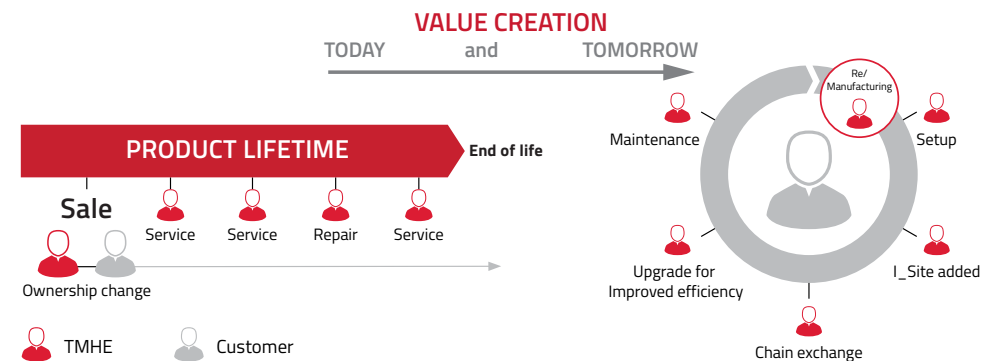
VALUE CREATION

TODAY and TOMORROW

PRODUCT LIFETIME

End of life

Sale

Service

Service

Repair

Service

Ownership change

TMHE

Customer

Re/ Manufacturing

Maintenance

Setup

Upgrade for Improved efficiency

I_Site added

Chain exchange